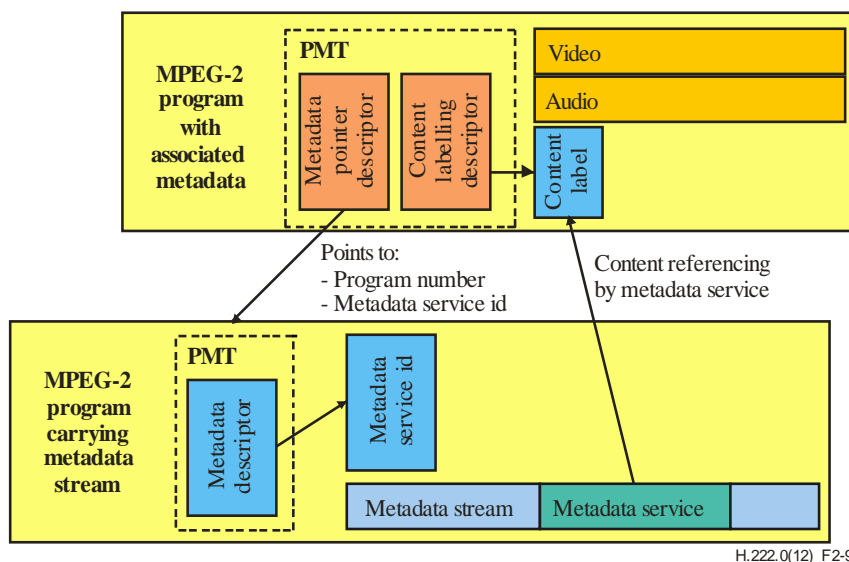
MPEG-2 program with associated metadata

PMT

Metadata pointer descriptor

Content labelling descriptor

Video

Audio

Content label

Points to:
- Program number
- Metadata service id

Content referencing by metadata service

MPEG-2 program carrying metadata stream

PMT

Metadata descriptor

Metadata service id

Metadata stream

Metadata service

H.222.0(12)_F2-9